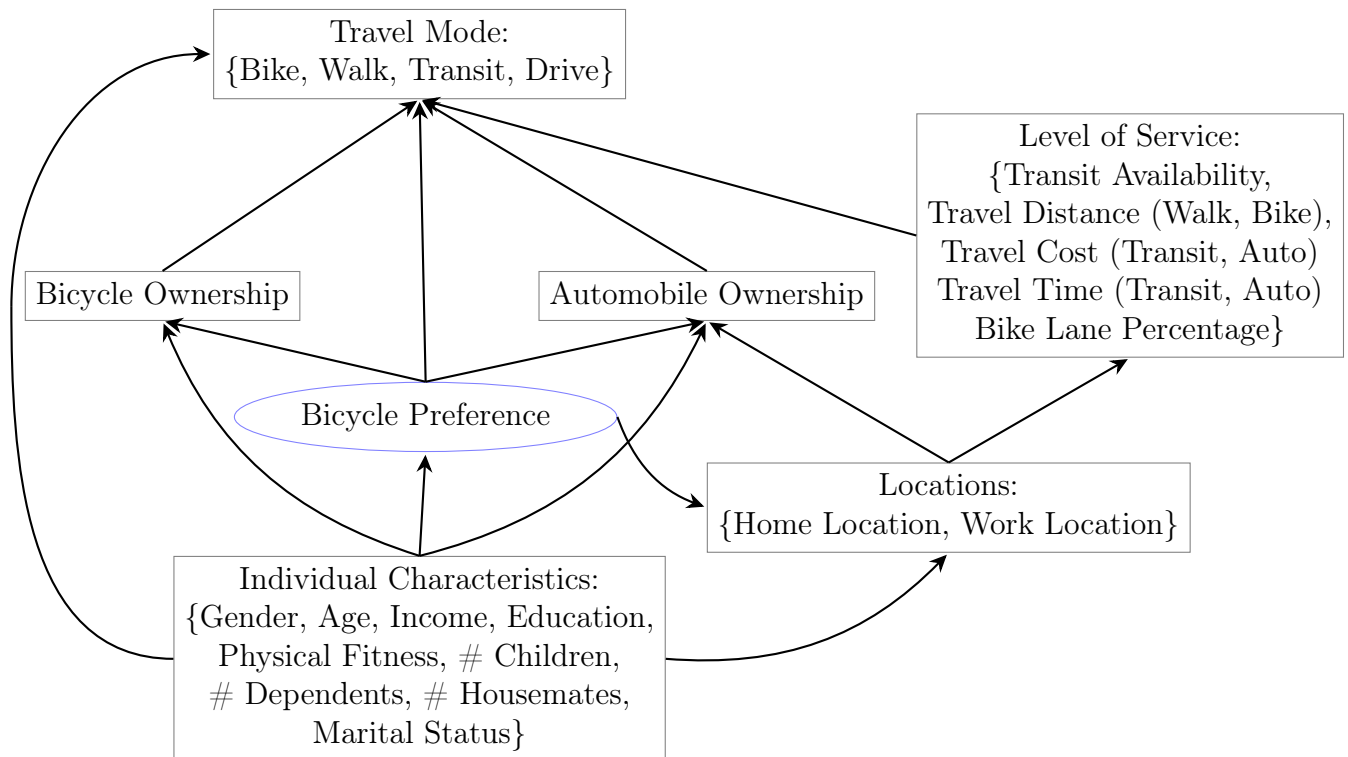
Travel Mode:
{Bike, Walk, Transit, Drive}

Level of Service:
{Transit Availability,
Travel Distance (Walk, Bike),
Travel Cost (Transit, Auto)
Travel Time (Transit, Auto)
Bike Lane Percentage}

Bicycle Ownership

Automobile Ownership

Bicycle Preference

Locations:
{Home Location, Work Location}

Individual Characteristics:
{Gender, Age, Income, Education,
Physical Fitness, # Children,
# Dependents, # Housemates,
Marital Status}